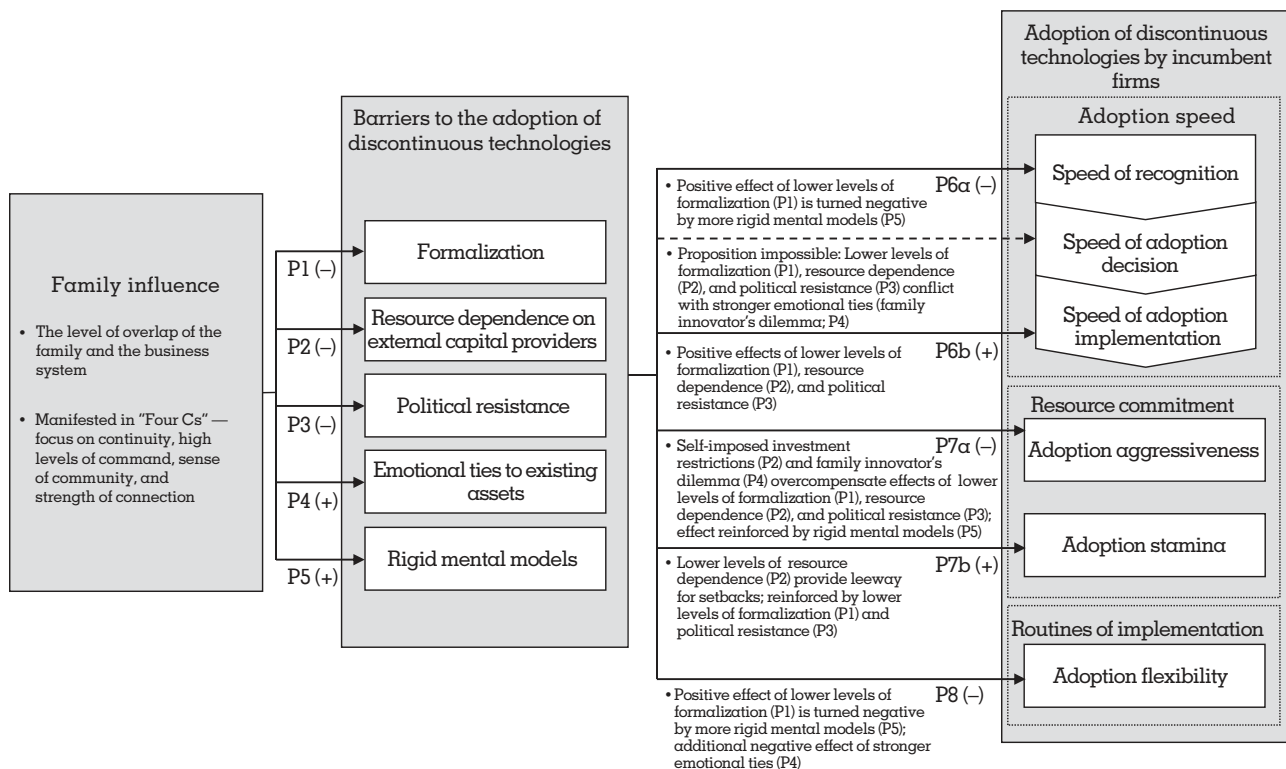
Family influence

• The level of overlap of the family and the business system

• Manifested in "Four Cs" — focus on continuity, high levels of command, sense of community, and strength of connection

P1 (–)

P2 (–)

P3 (–)

P4 (+)

P5 (+)

Barriers to the adoption of discontinuous technologies

Formalization

Resource dependence on external capital providers

Political resistance

Emotional ties to existing assets

Rigid mental models

• Positive effect of lower levels of formalization (P1) is turned negative by more rigid mental models (P5)

P6a (–)

• Proposition impossible: Lower levels of formalization (P1), resource dependence (P2), and political resistance (P3) conflict with stronger emotional ties (family innovator's dilemma; P4)

• Positive effects of lower levels of formalization (P1), resource dependence (P2), and political resistance (P3)

P6b (+)

• Self-imposed investment restrictions (P2) and family innovator's dilemma (P4) overcompensate effects of lower levels of formalization (P1), resource dependence (P2), and political resistance (P3); effect reinforced by rigid mental models (P5)

P7a (–)

• Lower levels of resource dependence (P2) provide leeway for setbacks; reinforced by lower levels of formalization (P1) and political resistance (P3)

P7b (+)

• Positive effect of lower levels of formalization (P1) is turned negative by more rigid mental models (P5); additional negative effect of stronger emotional ties (P4)

P8 (–)

Adoption of discontinuous technologies by incumbent firms

Adoption speed

Speed of recognition

Speed of adoption decision

Speed of adoption implementation

Resource commitment

Adoption aggressiveness

Adoption stamina

Routines of implementation

Adoption flexibility